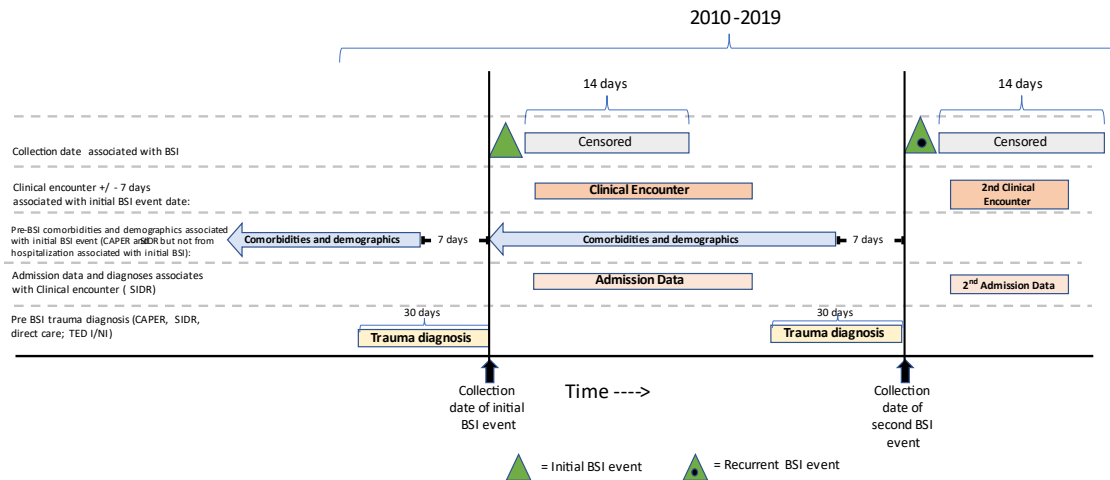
2010-2019

14 days

14 days

Collection date associated with BSI

Censored

Censored

Clinical encounter +/ - 7 days associated with initial BSI event date:

Clinical Encounter

2nd Clinical Encounter

Pre-BSI comorbidities and demographics associated with initial BSI event (CAPER and SIDR but not from hospitalization associated with initial BSI):

Comorbidities and demographics

7 days

Comorbidities and demographics

7 days

Admission data and diagnoses associates with Clinical encounter ( SIDR)

Admission Data

2$^{nd}$ Admission Data

Pre BSI trauma diagnosis (CAPER, SIDR, direct care; TED I/NI)

30 days

Trauma diagnosis

30 days

Trauma diagnosis

Collection date of initial BSI event

Time ---->

Collection date of second BSI event

= Initial BSI event

= Recurrent BSI event